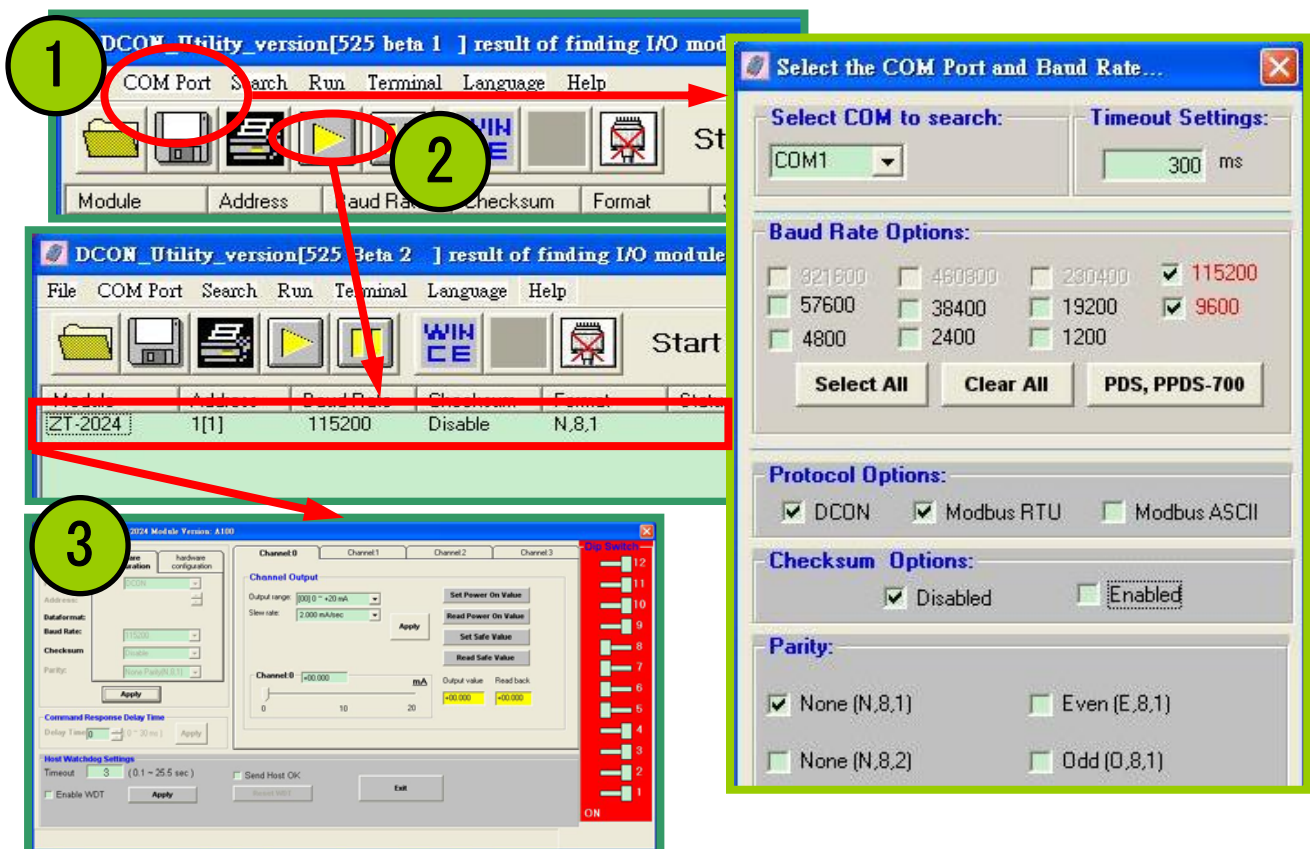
1

DCON_Utility_version[525 beta 1 ] result of finding I/O mod

COM Port Search Run Terminal Language Help

WIN CE

St

Module Address Baud Rate Checksum Format

2

DCON_Utility_version[525 Beta 2 ] result of finding I/O module

File COM Port Search Run Terminal Language Help

WIN CE

Start

| Module | Address | Baud Rate | Checksum | Format | Status |
|---|---|---|---|---|---|
| ZT-2024 | 1[1] | 115200 | Disable | N,8,1 | |

3

2024 Module Version: A100

ware configuration | hardware configuration

DCON

Address:

Dataformat:

Baud Rate: 115200

Checksum Disable

Parity: None Parity(N,8,1)

Apply

Command Response Delay Time

Delay Time 0 ( 0 ~ 30 ms ) Apply

Host Watchdog Settings

Timeout 3 ( 0.1 ~ 25.5 sec )

Send Host OK

Enable WDT Apply Reset WDT

Exit

Channel:0 Channel:1 Channel:2 Channel:3

Channel Output

Output range: [00] 0 ~ +20 mA

Slew rate: 2.000 mA/sec

Apply

Set Power On Value

Read Power On Value

Set Safe Value

Read Safe Value

Channel:0 +00.000 mA

0 10 20

Output value Read back

+00.000 +00.000

Dip Switch

12 11 10 9 8 7 6 5 4 3 2 1

ON

Select the COM Port and Baud Rate...

Select COM to search:

COM1

Timeout Settings:

300 ms

Baud Rate Options:

921600 460800 230400 115200

57600 38400 19200 9600

4800 2400 1200

Select All Clear All PDS, PPDS-700

Protocol Options:

DCON Modbus RTU Modbus ASCII

Checksum Options:

Disabled Enabled

Parity:

None (N,8,1) Even (E,8,1)

None (N,8,2) Odd (O,8,1)